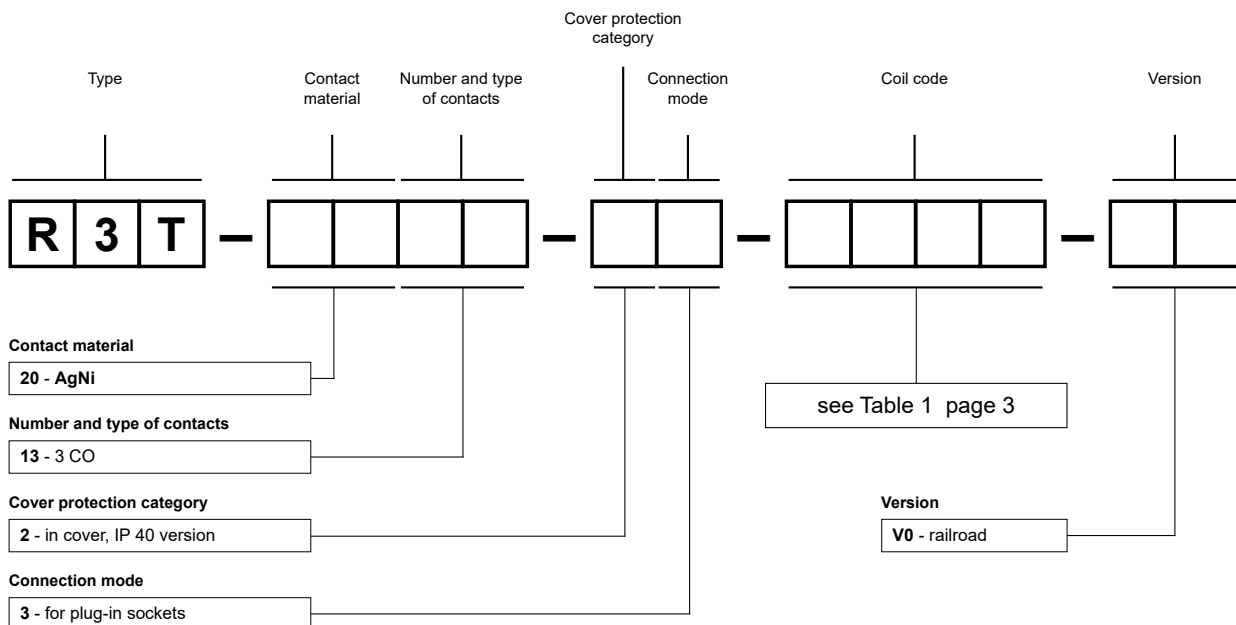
Cover protection category

Type

Contact material

Number and type of contacts

Connection mode

Coil code

Version

R 3 T – – – –

Contact material

20 - AgNi

Number and type of contacts

13 - 3 CO

Cover protection category

2 - in cover, IP 40 version

Connection mode

3 - for plug-in sockets

see Table 1 page 3

Version

V0 - railroad